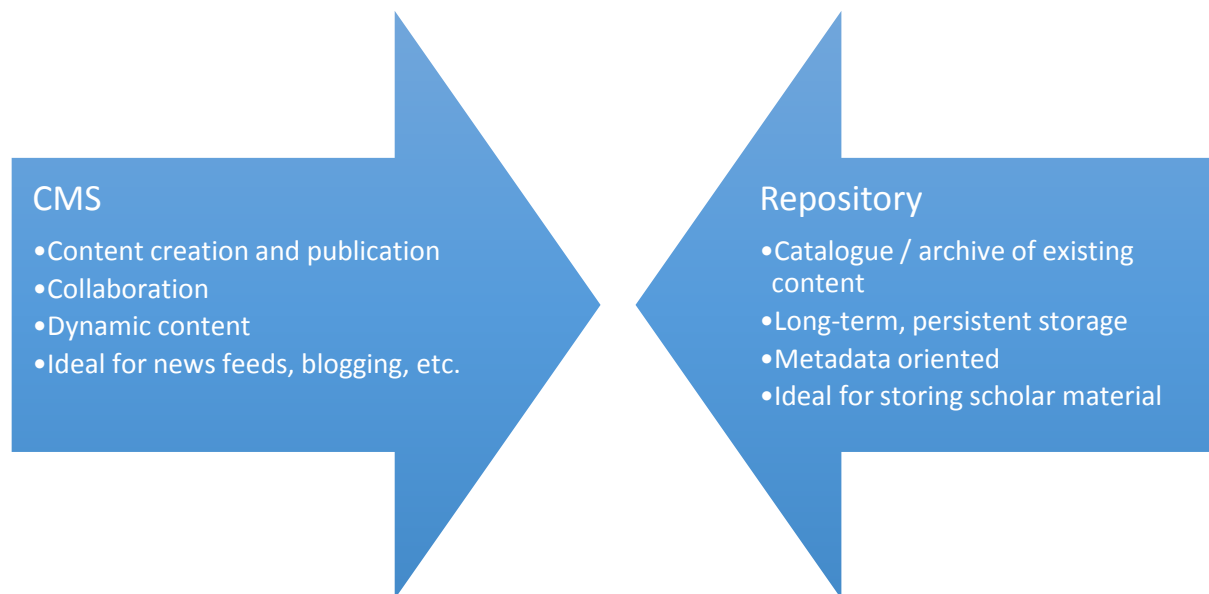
CMS

•Content creation and publication
•Collaboration
•Dynamic content
•Ideal for news feeds, blogging, etc.

Repository

•Catalogue / archive of existing content
•Long-term, persistent storage
•Metadata oriented
•Ideal for storing scholar material